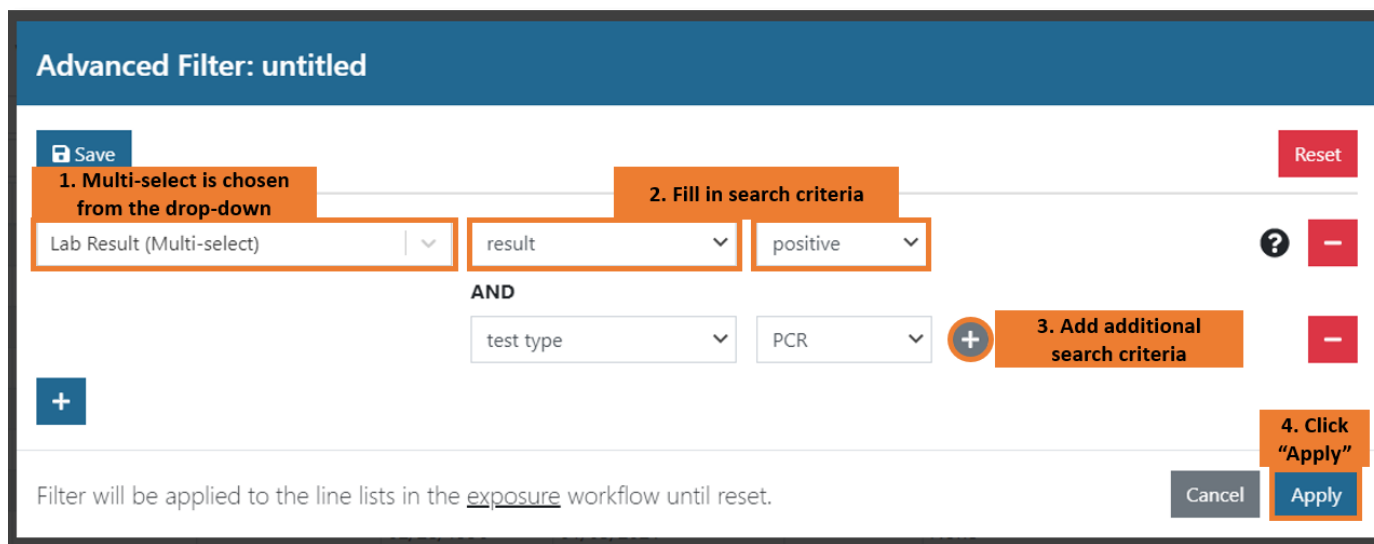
Advanced Filter: untitled

Save

Reset

1. Multi-select is chosen from the drop-down

2. Fill in search criteria

Lab Result (Multi-select)

result

positive

AND

test type

PCR

3. Add additional search criteria

4. Click "Apply"

Filter will be applied to the line lists in the exposure workflow until reset.

Cancel

Apply